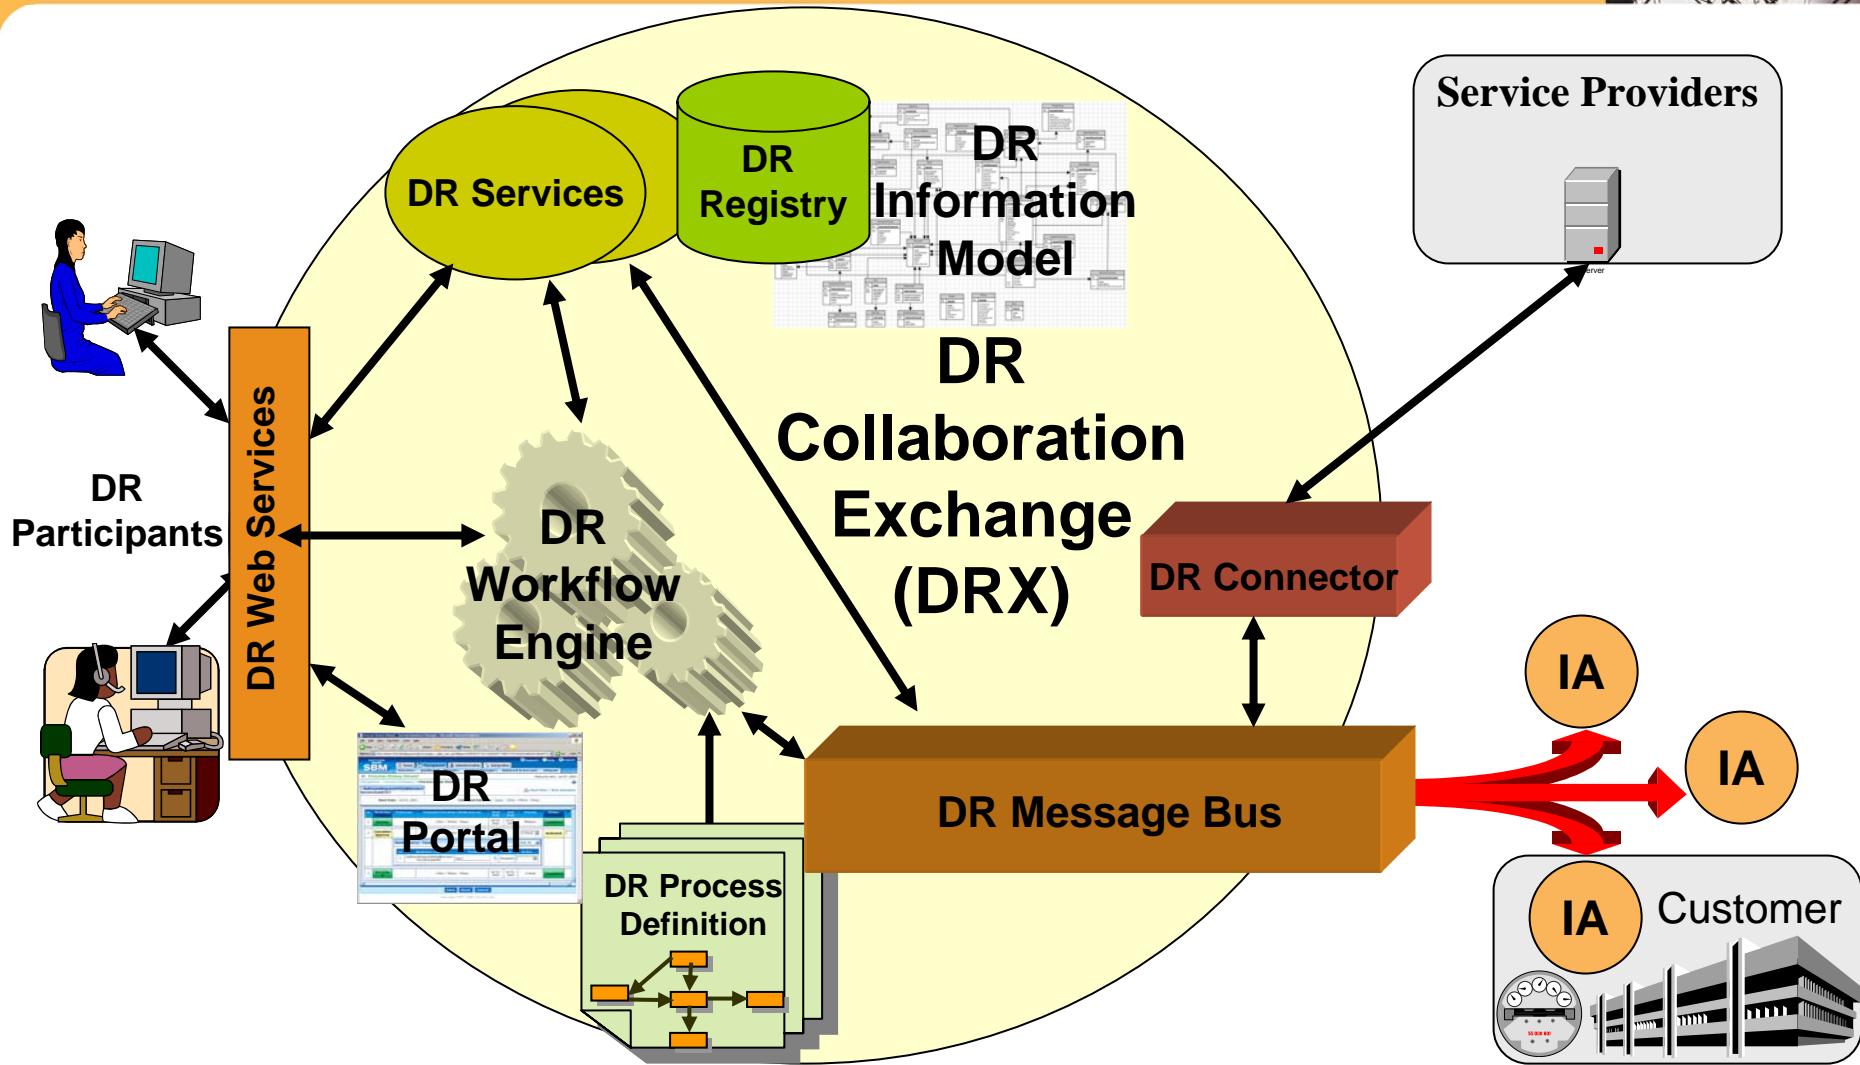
Service Providers

DR Services

DR Registry

DR Information Model

DR Collaboration Exchange (DRX)

DR Participants

DR Web Services

DR Workflow Engine

DR Connector

IA

IA

DR Portal

DR Message Bus

DR Process Definition

IA

Customer